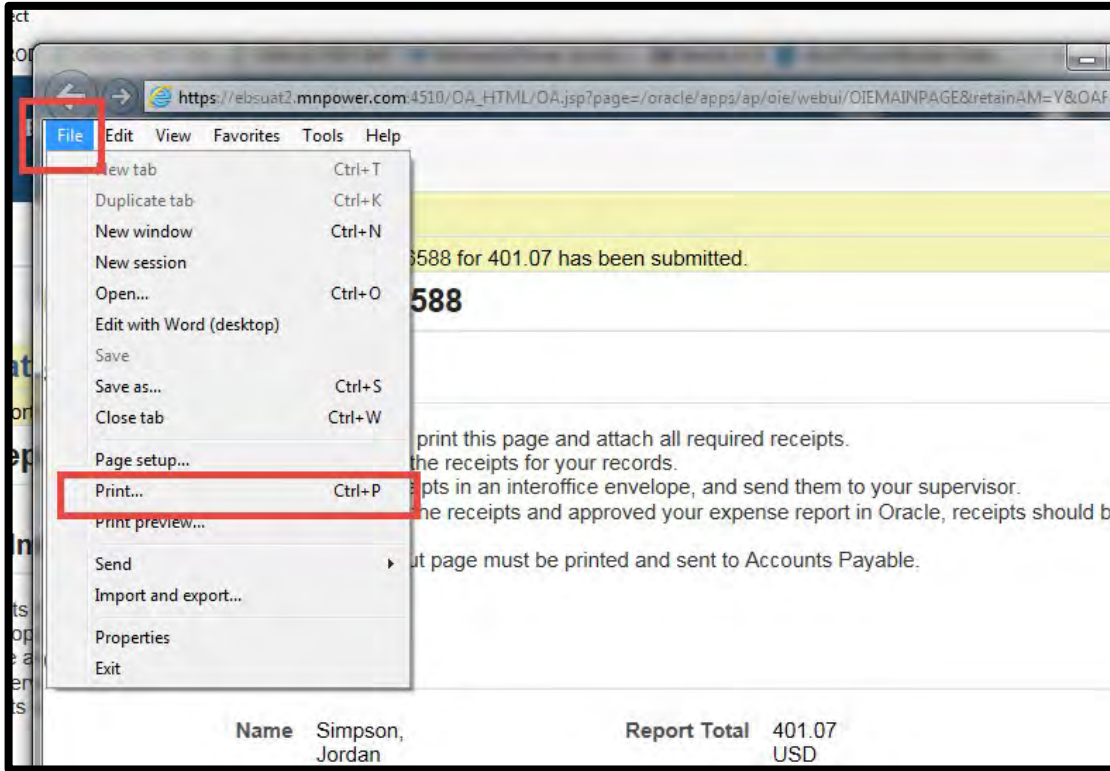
ect

https://ebsuat2.mnpower.com:4510/OA_HTML/OA.jsp?page=/oracle/apps/ap/oie/webui/OIEMAINPAGE&retainAM=Y&OA

File Edit View Favorites Tools Help

New tab Ctrl+T
Duplicate tab Ctrl+K
New window Ctrl+N
New session
Open... Ctrl+O
Edit with Word (desktop)
Save
Save as... Ctrl+S
Close tab Ctrl+W
Page setup...
Print... Ctrl+P
Print preview...
Send
Import and export...
Properties
Exit

5588 for 401.07 has been submitted.

588

print this page and attach all required receipts.
the receipts for your records.
pts in an interoffice envelope, and send them to your supervisor.
he receipts and approved your expense report in Oracle, receipts should b
ut page must be printed and sent to Accounts Payable.

Name Simpson, Jordan

Report Total 401.07 USD